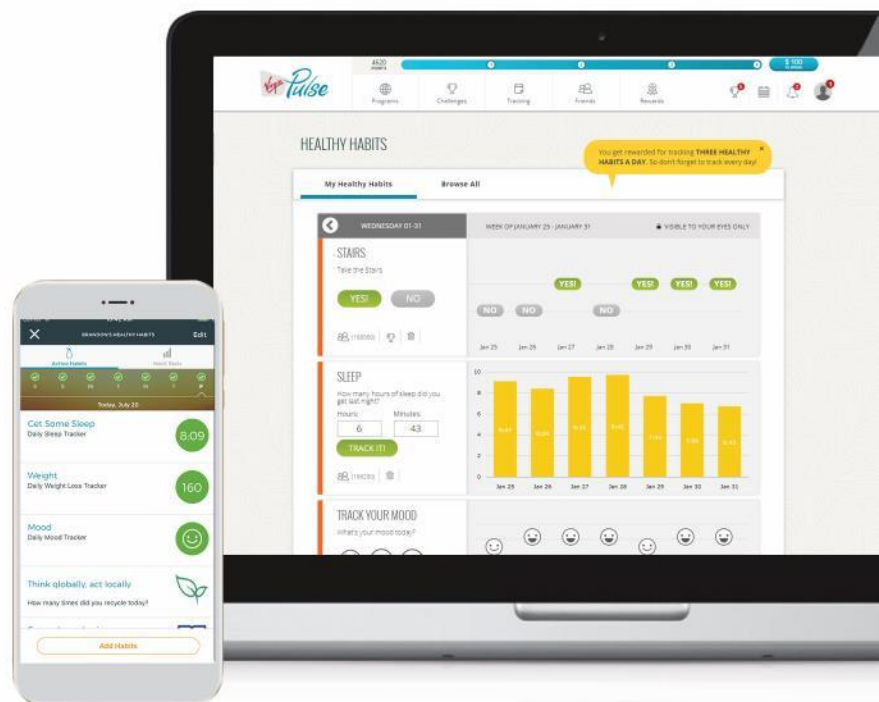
Pulse

4620 POINTS

$ 100

Programs Challenges Tracking Friends Rewards

HEALTHY HABITS

You get rewarded for tracking THREE HEALTHY HABITS A DAY. So don't forget to track every day!

My Healthy Habits Browse All

WEDNESDAY 01-31

WEEK OF JANUARY 25 - JANUARY 31

VISIBLE TO YOUR EYES ONLY

STAIRS
Take the Stairs

YES! NO

YES! YES! YES! YES!
NO NO NO

Jan 25 Jan 26 Jan 27 Jan 28 Jan 29 Jan 30 Jan 31

SLEEP
How many hours of sleep did you get last night?
Hours: 6
Minutes: 43
TRACK IT!

10 8 6 4 2 0

Jan 25 Jan 26 Jan 27 Jan 28 Jan 29 Jan 30 Jan 31

TRACK YOUR MOOD
What's your mood today?

BRANDON'S HEALTHY HABITS Edit

Active Habits Habit Stats

Today, July 20

Get Some Sleep
Daily Sleep Tracker
8:09

Weight
Daily Weight Loss Tracker
160

Mood
Daily Mood Tracker

Think globally, act locally
How many times did you recycle today?

Add Habits